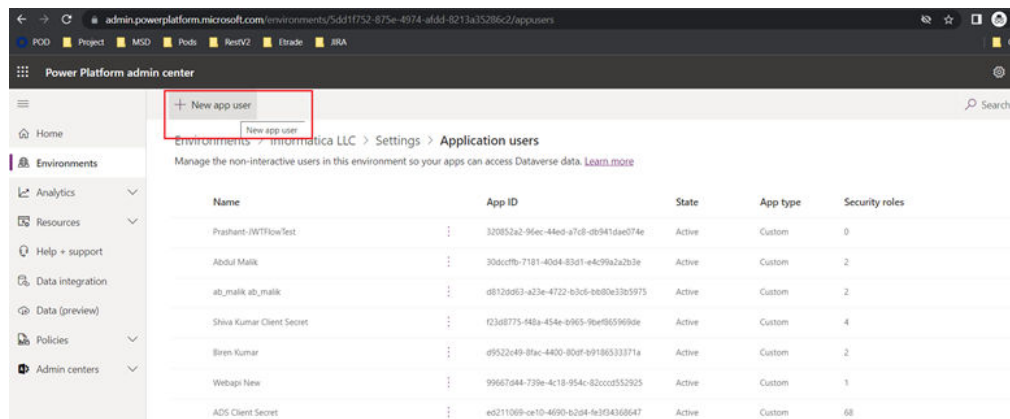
admin.powerplatform.microsoft.com/environments/5dd1f752-875e-4974-afdd-8213a35286c2/appusers

POD Project MSD Pods RestV2 Etrade JIRA

Power Platform admin center

+ New app user

New app user

Search

Home

Environments

Analytics

Resources

Help + support

Data integration

Data (preview)

Policies

Admin centers

Environments > Informatica LLC > Settings > Application users

Manage the non-interactive users in this environment so your apps can access Dataverse data. Learn more

| Name | App ID | State | App type | Security roles |
|---|---|---|---|---|
| Prashant-JWTFlowTest | 320852a2-96ec-44ed-a7c8-db941dae074e | Active | Custom | 0 |
| Abdul Malik | 30dccffb-7181-40d4-83d1-e4c99a2a2b3e | Active | Custom | 2 |
| ab_malik ab_malik | d812dd63-a23e-4722-b3c6-bb80e33b5975 | Active | Custom | 2 |
| Shiva Kumar Client Secret | f23d8775-f48a-454e-b965-9bef865969de | Active | Custom | 4 |
| Biren Kumar | d9522c49-8fac-4400-80df-b9186533371a | Active | Custom | 2 |
| Webapi New | 99667d44-739e-4c18-954c-82cccd552925 | Active | Custom | 1 |
| ADS Client Secret | ed211069-ce10-4690-b2d4-fe3f34368647 | Active | Custom | 68 |